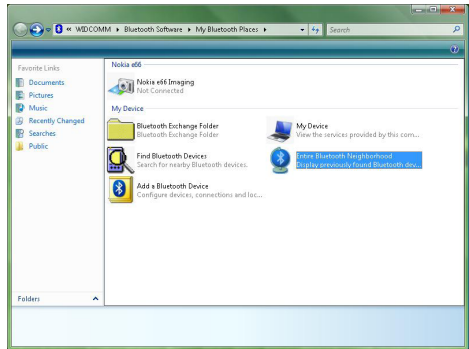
« WIDCOMM ▸ Bluetooth Software ▸ My Bluetooth Places ▸

Search

Favorite Links

Documents

Pictures

Music

Recently Changed

Searches

Public

Folders

Nokia e66

Nokia e66 Imaging
Not Connected

My Device

Bluetooth Exchange Folder
Bluetooth Exchange Folder

My Device
View the services provided by this com...

Find Bluetooth Devices
Search for nearby Bluetooth devices.

Entire Bluetooth Neighborhood
Display previously found Bluetooth dev...

Add a Bluetooth Device
Configure devices, connections and loc...